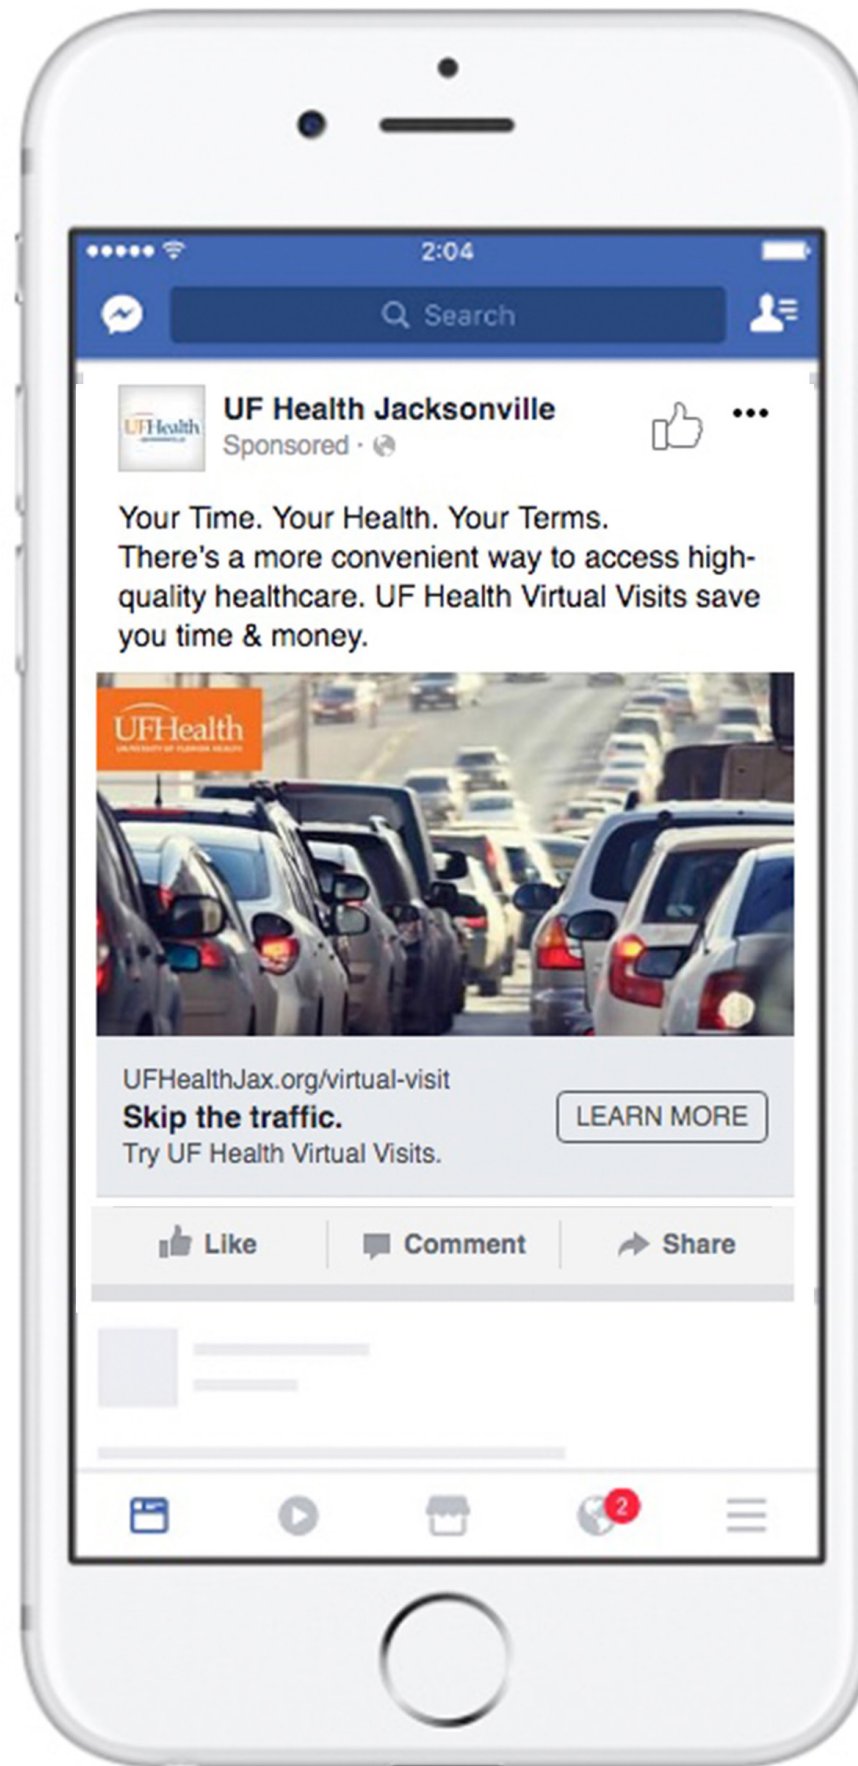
2:04

Search

UFHealth

UF Health Jacksonville
Sponsored ·

Your Time. Your Health. Your Terms.
There's a more convenient way to access high-quality healthcare. UF Health Virtual Visits save you time & money.

UFHealth
UNIVERSITY OF FLORIDA HEALTH

UFHealthJax.org/virtual-visit
Skip the traffic.
Try UF Health Virtual Visits.

LEARN MORE

Like
Comment
Share

2